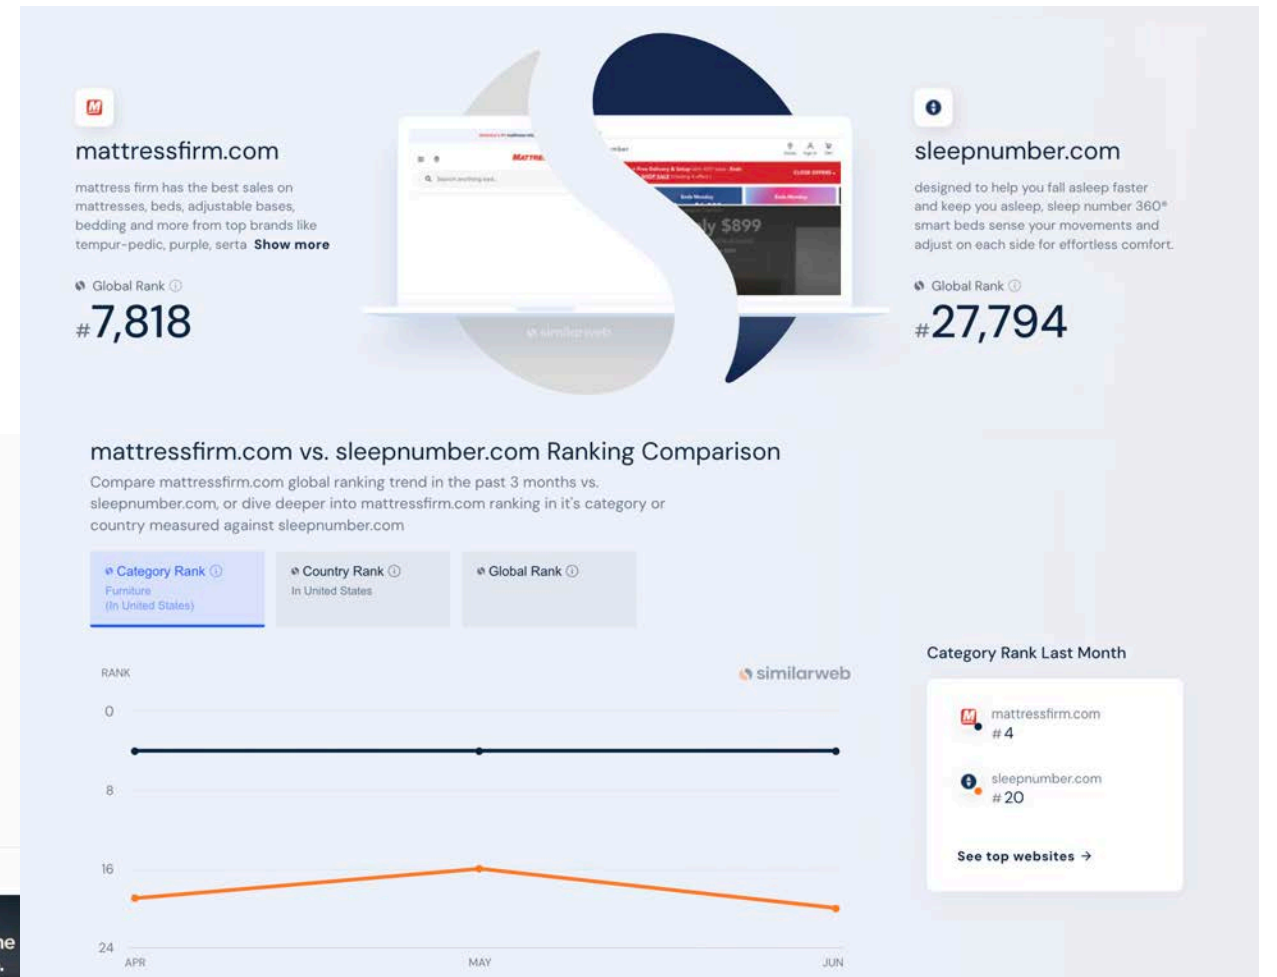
mattressfirm.com

mattress firm has the best sales on mattresses, beds, adjustable bases, bedding and more from top brands like tempur-pedic, purple, serta **Show more**

Global Rank

#7,818

sleepnumber.com

designed to help you fall asleep faster and keep you asleep, sleep number 360® smart beds sense your movements and adjust on each side for effortless comfort.

Global Rank

#27,794

similarweb

mattressfirm.com vs. sleepnumber.com Ranking Comparison

Compare mattressfirm.com global ranking trend in the past 3 months vs. sleepnumber.com, or dive deeper into mattressfirm.com ranking in it's category or country measured against sleepnumber.com

Category Rank
Furniture
(In United States)

Country Rank
In United States

Global Rank

RANK

similarweb

0

8

16

24

APR

MAY

JUN

Category Rank Last Month

mattressfirm.com
#4

sleepnumber.com
#20

See top websites →